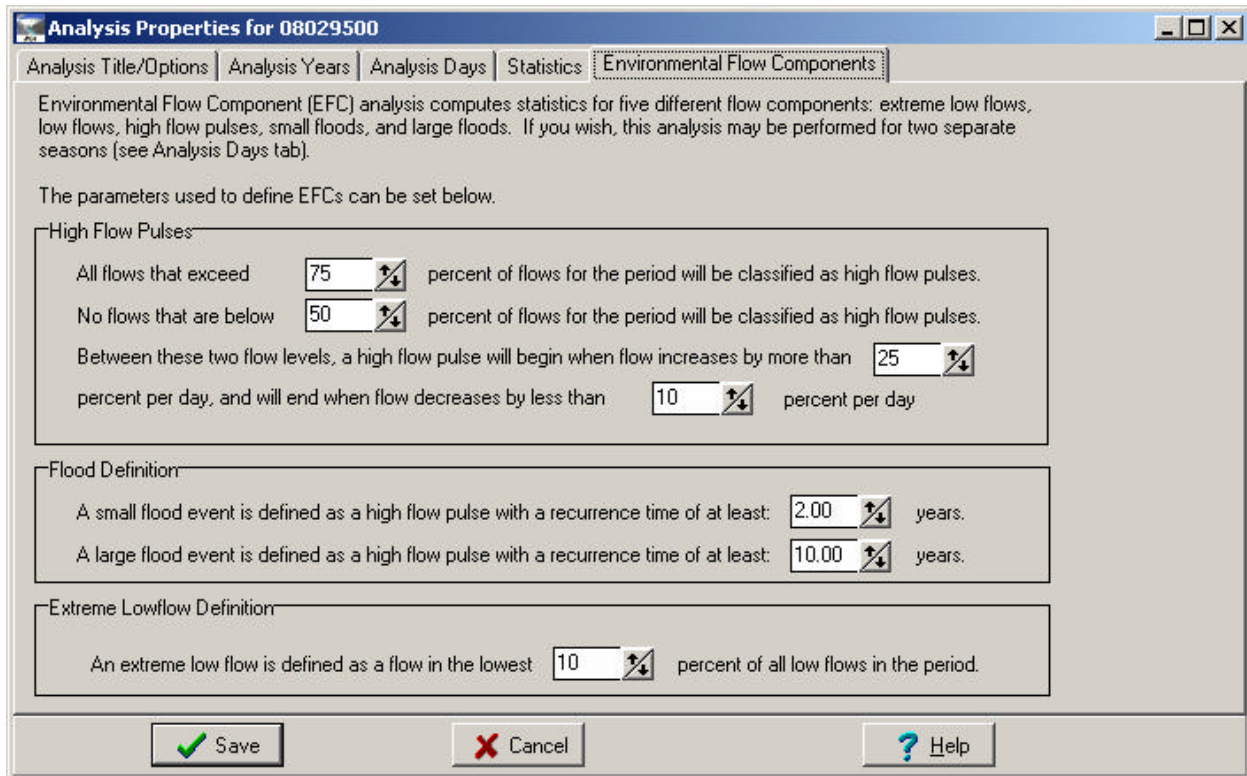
Analysis Properties for 08029500

Analysis Title/Options | Analysis Years | Analysis Days | Statistics | Environmental Flow Components

Environmental Flow Component (EFC) analysis computes statistics for five different flow components: extreme low flows, low flows, high flow pulses, small floods, and large floods. If you wish, this analysis may be performed for two separate seasons (see Analysis Days tab).

The parameters used to define EFCs can be set below.

High Flow Pulses

All flows that exceed 75 percent of flows for the period will be classified as high flow pulses.

No flows that are below 50 percent of flows for the period will be classified as high flow pulses.

Between these two flow levels, a high flow pulse will begin when flow increases by more than 25 percent per day, and will end when flow decreases by less than 10 percent per day

Flood Definition

A small flood event is defined as a high flow pulse with a recurrence time of at least: 2.00 years.

A large flood event is defined as a high flow pulse with a recurrence time of at least: 10.00 years.

Extreme Lowflow Definition

An extreme low flow is defined as a flow in the lowest 10 percent of all low flows in the period.

Save

Cancel

Help